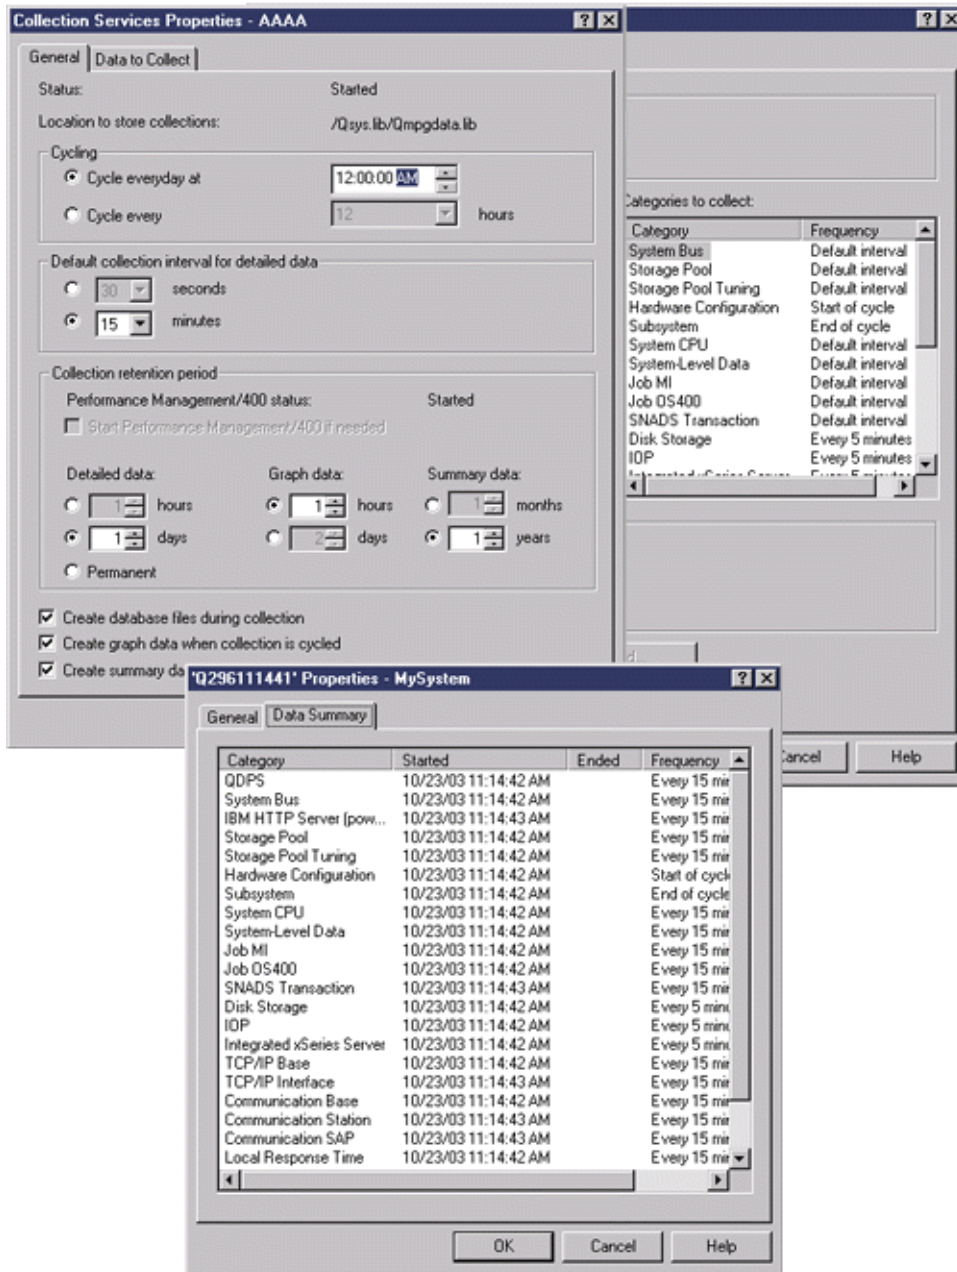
Collection Services Properties - AAAA

General | Data to Collect

Status: Started

Location to store collections: /Qsys.lib/Qmpgdata.lib

Cycling

Cycle everyday at 12:00:00 AM

Cycle every 12 hours

Default collection interval for detailed data

30 seconds

15 minutes

Collection retention period

Performance Management/400 status: Started

Start Performance Management/400 if needed

Detailed data: 1 hours 1 days Permanent

Graph data: 1 hours 2 days

Summary data: 1 months 1 years

Create database files during collection

Create graph data when collection is cycled

Create summary da

Categories to collect:

| Category | Frequency |
|---|---|
| System Bus | Default interval |
| Storage Pool | Default interval |
| Storage Pool Tuning | Default interval |
| Hardware Configuration | Start of cycle |
| Subsystem | End of cycle |
| System CPU | Default interval |
| System-Level Data | Default interval |
| Job MI | Default interval |
| Job OS400 | Default interval |
| SNADS Transaction | Default interval |
| Disk Storage | Every 5 minutes |
| IOP | Every 5 minutes |

Cancel Help

'Q296111441' Properties - MySystem

General | Data Summary

| Category | Started | Ended | Frequency |
|---|---|---|---|
| QDPS | 10/23/03 11:14:42 AM | | Every 15 mi |
| System Bus | 10/23/03 11:14:42 AM | | Every 15 mi |
| IBM HTTP Server (pow... | 10/23/03 11:14:43 AM | | Every 15 mi |
| Storage Pool | 10/23/03 11:14:42 AM | | Every 15 mi |
| Storage Pool Tuning | 10/23/03 11:14:42 AM | | Every 15 mi |
| Hardware Configuration | 10/23/03 11:14:42 AM | | Start of cycl |
| Subsystem | 10/23/03 11:14:42 AM | | End of cycle |
| System CPU | 10/23/03 11:14:42 AM | | Every 15 mi |
| System-Level Data | 10/23/03 11:14:42 AM | | Every 15 mi |
| Job MI | 10/23/03 11:14:42 AM | | Every 15 mi |
| Job OS400 | 10/23/03 11:14:42 AM | | Every 15 mi |
| SNADS Transaction | 10/23/03 11:14:43 AM | | Every 15 mi |
| Disk Storage | 10/23/03 11:14:42 AM | | Every 5 min |
| IOP | 10/23/03 11:14:42 AM | | Every 5 min |
| Integrated xSeries Server | 10/23/03 11:14:42 AM | | Every 5 min |
| TCP/IP Base | 10/23/03 11:14:42 AM | | Every 15 mi |
| TCP/IP Interface | 10/23/03 11:14:43 AM | | Every 15 mi |
| Communication Base | 10/23/03 11:14:42 AM | | Every 15 mi |
| Communication Station | 10/23/03 11:14:43 AM | | Every 15 mi |
| Communication SAP | 10/23/03 11:14:43 AM | | Every 15 mi |
| Local Response Time | 10/23/03 11:14:42 AM | | Every 15 mi |

OK Cancel Help